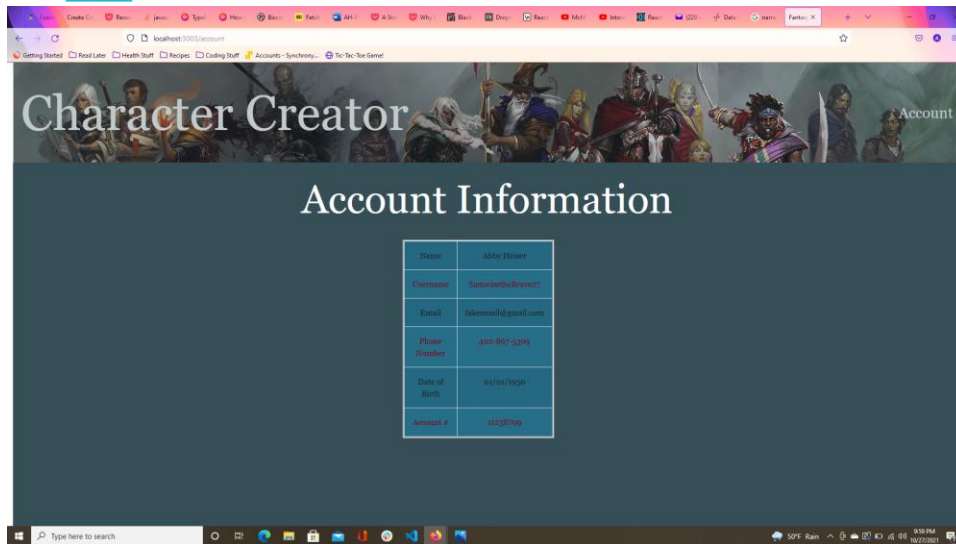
Create Co | Reset | javas | Typel | How | Basic | Fetch | API | A Sto | Why | Black | Drop | React | MUI | Inter | React | (220 | Date | name | Fantas ×

localhost:3005/account

Getting Started | Read Later | Health Stuff | Recipes | Coding Stuff | Accounts - Synchrony... | Tic-Tac-Toe Game!

Character Creator

Account

Account Information

| Name | Abby Heiser |
|---|---|
| Username | Samwisethebrave27 |
| Email | fakeemail@gmail.com |
| Phone Number | 402-867-5309 |
| Date of Birth | 01/01/1950 |
| Account # | 11238709 |

Type here to search

50°F Rain 9:58 PM 10/27/2021